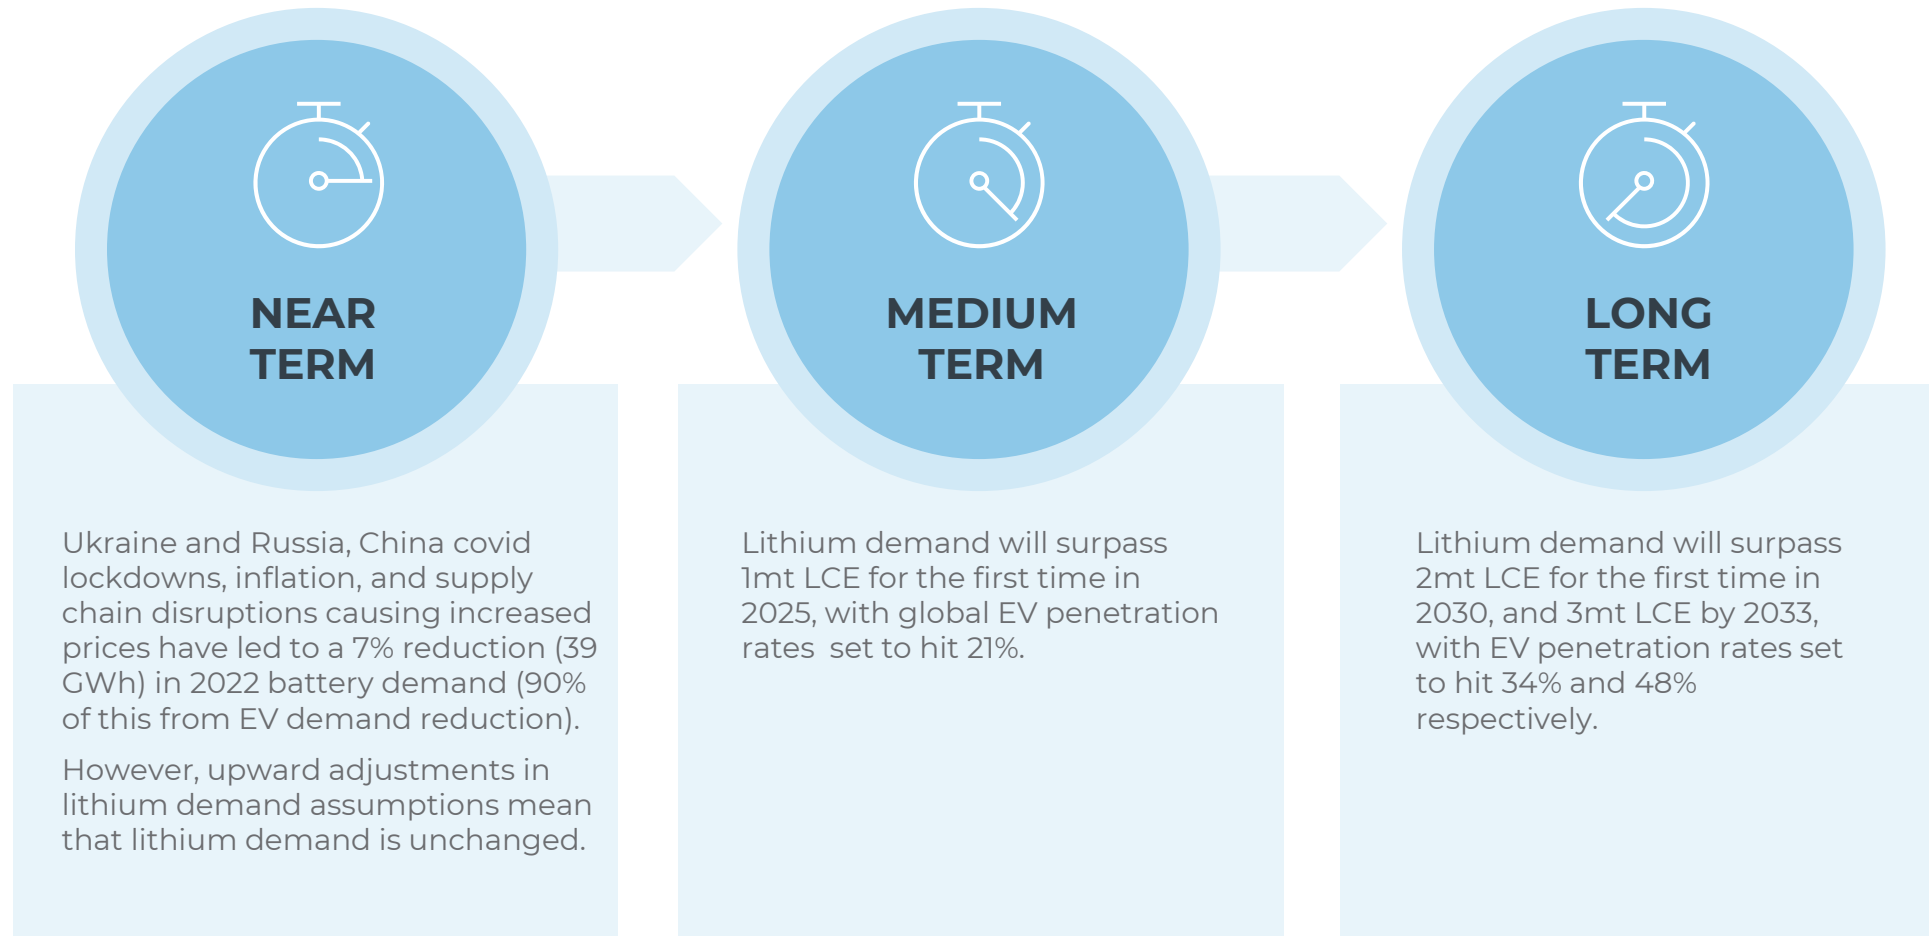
NEAR TERM

Ukraine and Russia, China covid lockdowns, inflation, and supply chain disruptions causing increased prices have led to a 7% reduction (39 GWh) in 2022 battery demand (90% of this from EV demand reduction).

However, upward adjustments in lithium demand assumptions mean that lithium demand is unchanged.

MEDIUM TERM

Lithium demand will surpass 1mt LCE for the first time in 2025, with global EV penetration rates  set to hit 21%.

LONG TERM

Lithium demand will surpass 2mt LCE for the first time in 2030, and 3mt LCE by 2033, with EV penetration rates set to hit 34% and 48% respectively.